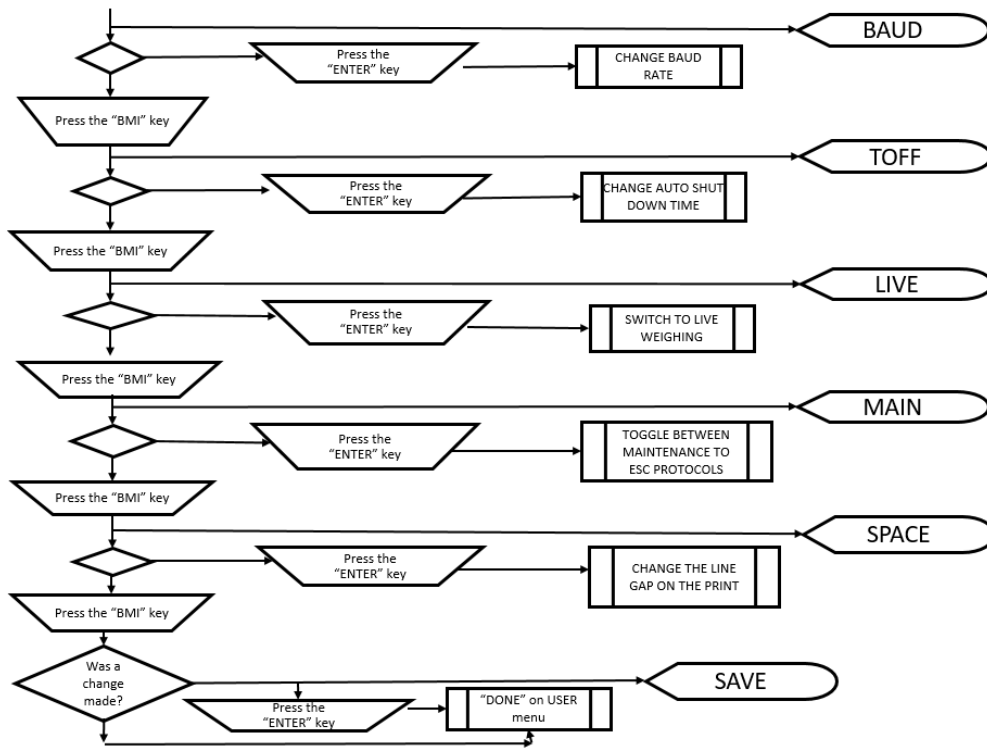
BAUD

Press the "ENTER" key

CHANGE BAUD RATE

Press the "BMI" key

TOFF

Press the "ENTER" key

CHANGE AUTO SHUT DOWN TIME

Press the "BMI" key

LIVE

Press the "ENTER" key

SWITCH TO LIVE WEIGHING

Press the "BMI" key

MAIN

Press the "ENTER" key

TOGGLE BETWEEN MAINTENANCE TO ESC PROTOCOLS

Press the "BMI" key

SPACE

Press the "ENTER" key

CHANGE THE LINE GAP ON THE PRINT

Press the "BMI" key

Was a change made?

SAVE

Press the "ENTER" key

"DONE" on USER menu